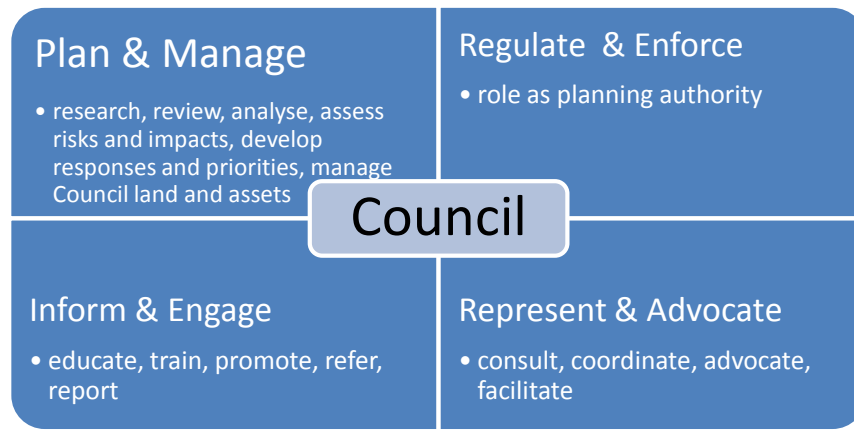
Plan & Manage

• research, review, analyse, assess risks and impacts, develop responses and priorities, manage Council land and assets

Regulate & Enforce

• role as planning authority

Council

Inform & Engage

• educate, train, promote, refer, report

Represent & Advocate

• consult, coordinate, advocate, facilitate